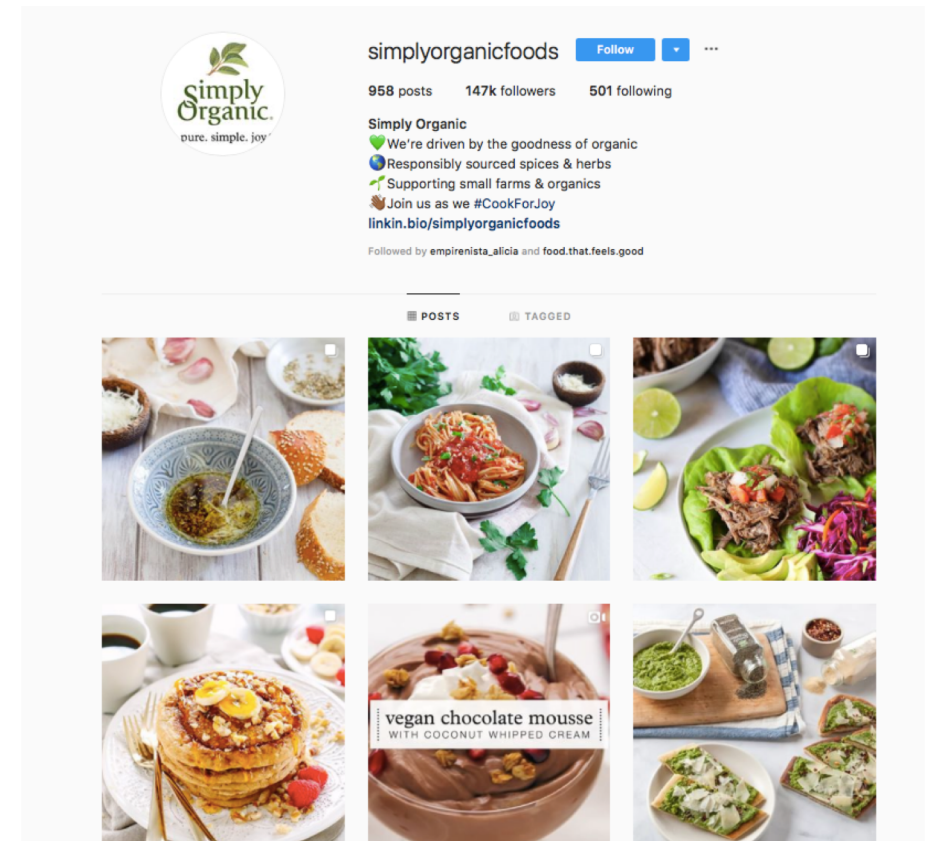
Simply Organic.
pure. simple. joy.

simplyorganicfoods Follow ▾ ···

958 posts 147k followers 501 following

Simply Organic
💚We're driven by the goodness of organic
🌏Responsibly sourced spices & herbs
🌱Supporting small farms & organics
👋🏾Join us as we #CookForJoy
linkin.bio/simplyorganicfoods

Followed by empirenista_alicia and food.that.feels.good

POSTS TAGGED

vegan chocolate mousse
WITH COCONUT WHIPPED CREAM